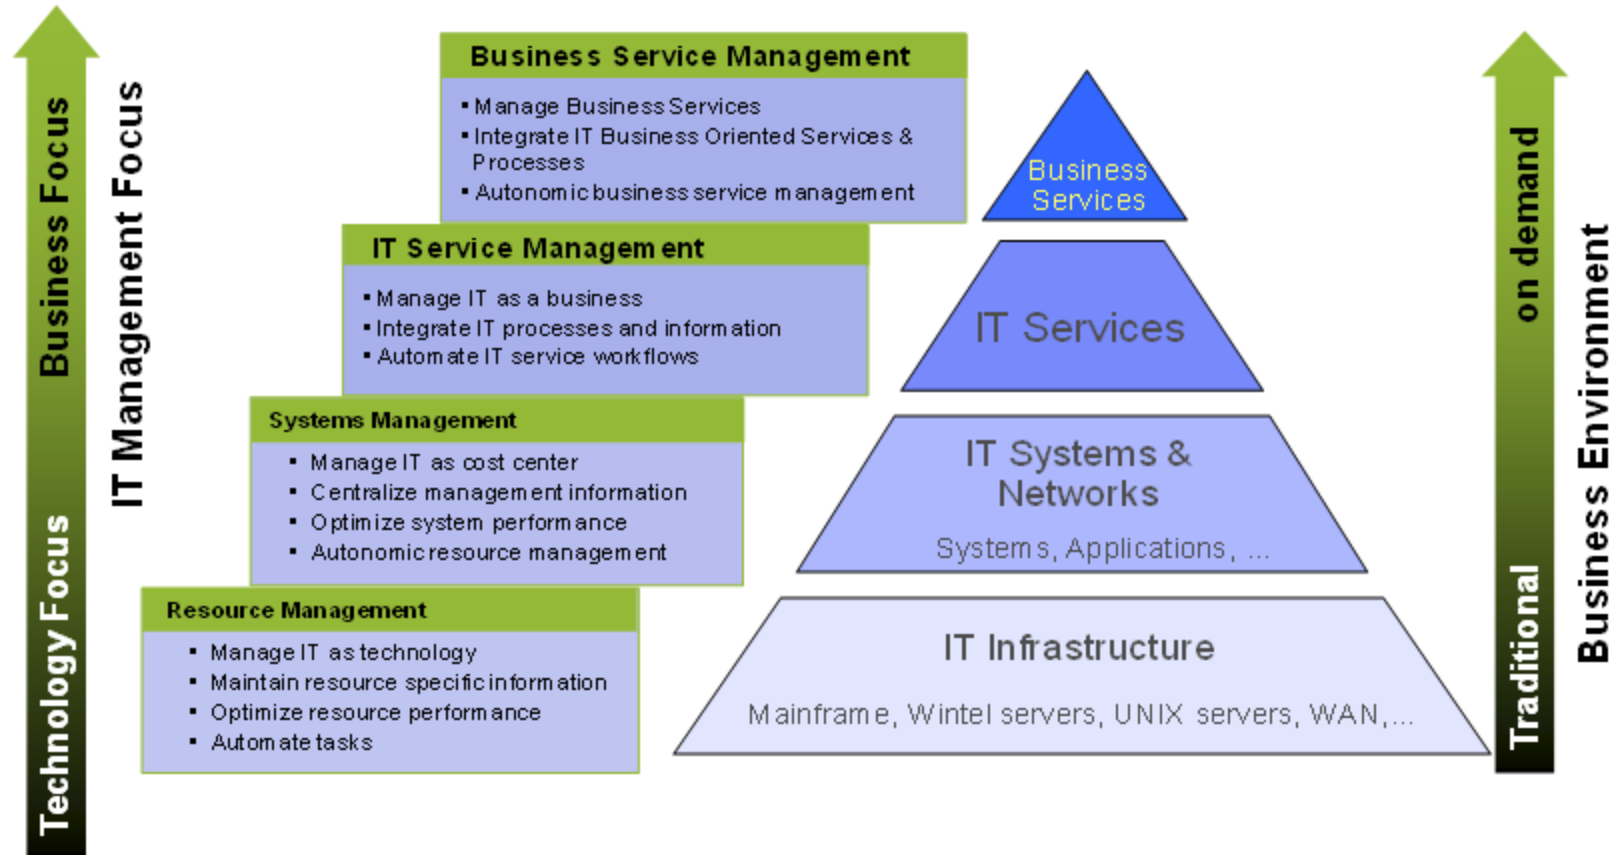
Technology Focus

Business Focus

IT Management Focus

Business Service Management

- Manage Business Services
- Integrate IT Business Oriented Services & Processes
- Autonomic business service management

IT Service Management

- Manage IT as a business
- Integrate IT processes and information
- Automate IT service workflows

Systems Management

- Manage IT as cost center
- Centralize management information
- Optimize system performance
- Autonomic resource management

Resource Management

- Manage IT as technology
- Maintain resource specific information
- Optimize resource performance
- Automate tasks

Business Services

IT Services

IT Systems & Networks

Systems, Applications, ...

IT Infrastructure

Mainframe, Wintel servers, UNIX servers, WAN,...

Traditional

on demand

Business Environment